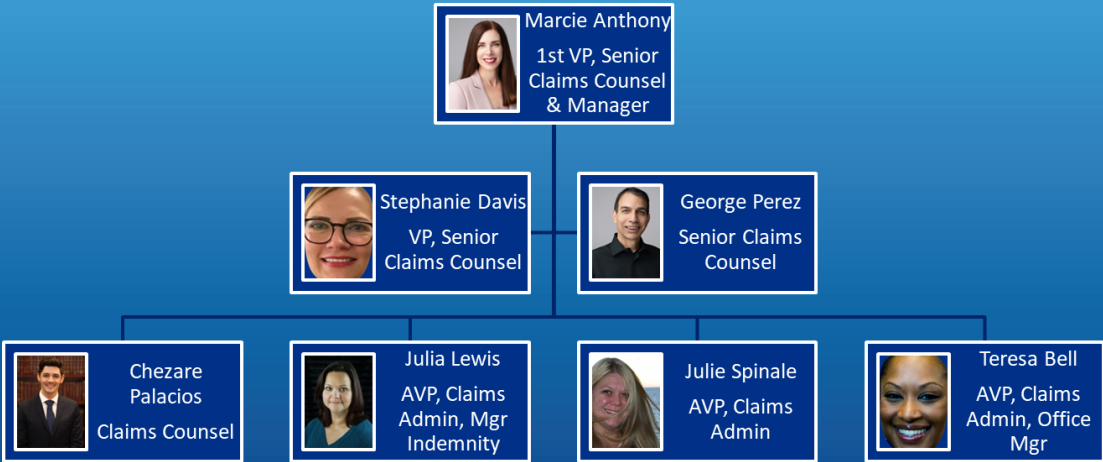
Marcie Anthony

1st VP, Senior Claims Counsel & Manager

Stephanie Davis

VP, Senior Claims Counsel

George Perez

Senior Claims Counsel

Chezare Palacios

Claims Counsel

Julia Lewis

AVP, Claims Admin, Mgr Indemnity

Julie Spinale

AVP, Claims Admin

Teresa Bell

AVP, Claims Admin, Office Mgr